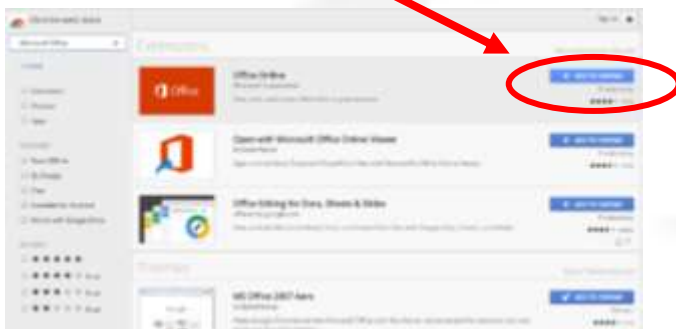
chrome web store

Microsoft Office

Extensions

Office Online

Office

+ ADD TO CHROME

Open with Microsoft Office Online Viewer

+ ADD TO CHROME

Office Editing for Docs, Sheets & Slides

+ ADD TO CHROME

Themes

MS Office 2007 Aero

+ ADD TO CHROME

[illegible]